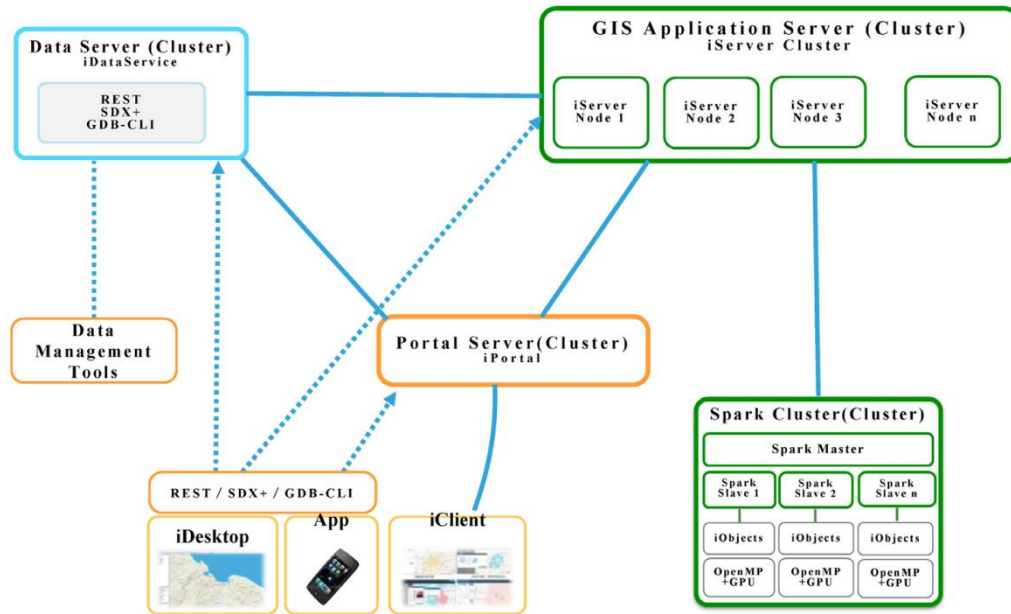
Data Server (Cluster)
iDataService

REST
SDX+
GDB-CLI

GIS Application Server (Cluster)
iServer Cluster

iServer Node 1

iServer Node 2

iServer Node 3

iServer Node n

Data Management Tools

Portal Server(Cluster)
iPortal

Spark Cluster(Cluster)

Spark Master

Spark Slave 1

Spark Slave 2

Spark Slave n

iObjects

iObjects

iObjects

OpenMP +GPU

OpenMP +GPU

OpenMP +GPU

REST / SDX+ / GDB-CLI

iDesktop

App

iClient